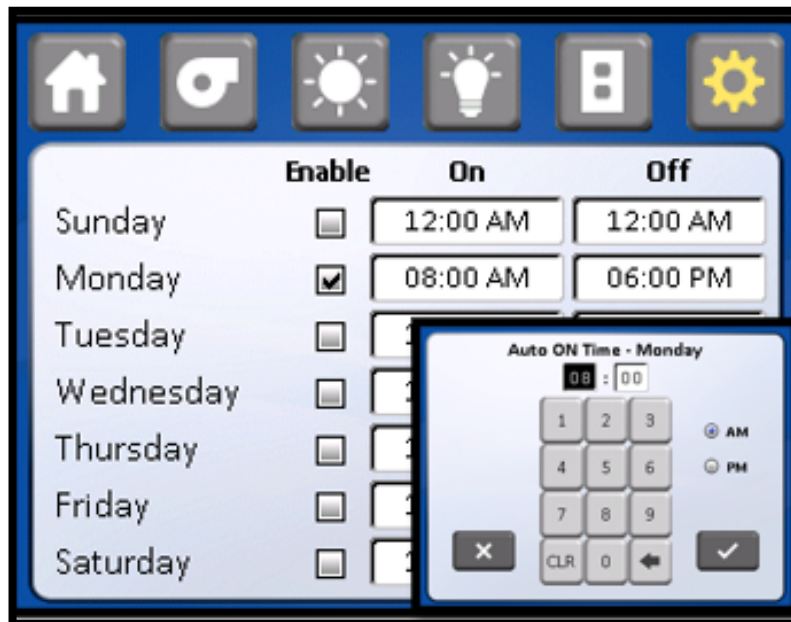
| | Enable | On | Off |
|---|---|---|---|
| Sunday | ☐ | 12:00 AM | 12:00 AM |
| Monday | ☑ | 08:00 AM | 06:00 PM |
| Tuesday | ☐ | 1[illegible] | |
| Wednesday | ☐ | 1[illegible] | |
| Thursday | ☐ | 1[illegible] | |
| Friday | ☐ | 1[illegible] | |
| Saturday | ☐ | 1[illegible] | |

Auto ON Time - Monday

08 : 00

1 2 3

4 5 6

7 8 9

CLR 0

AM

PM

✕

✓